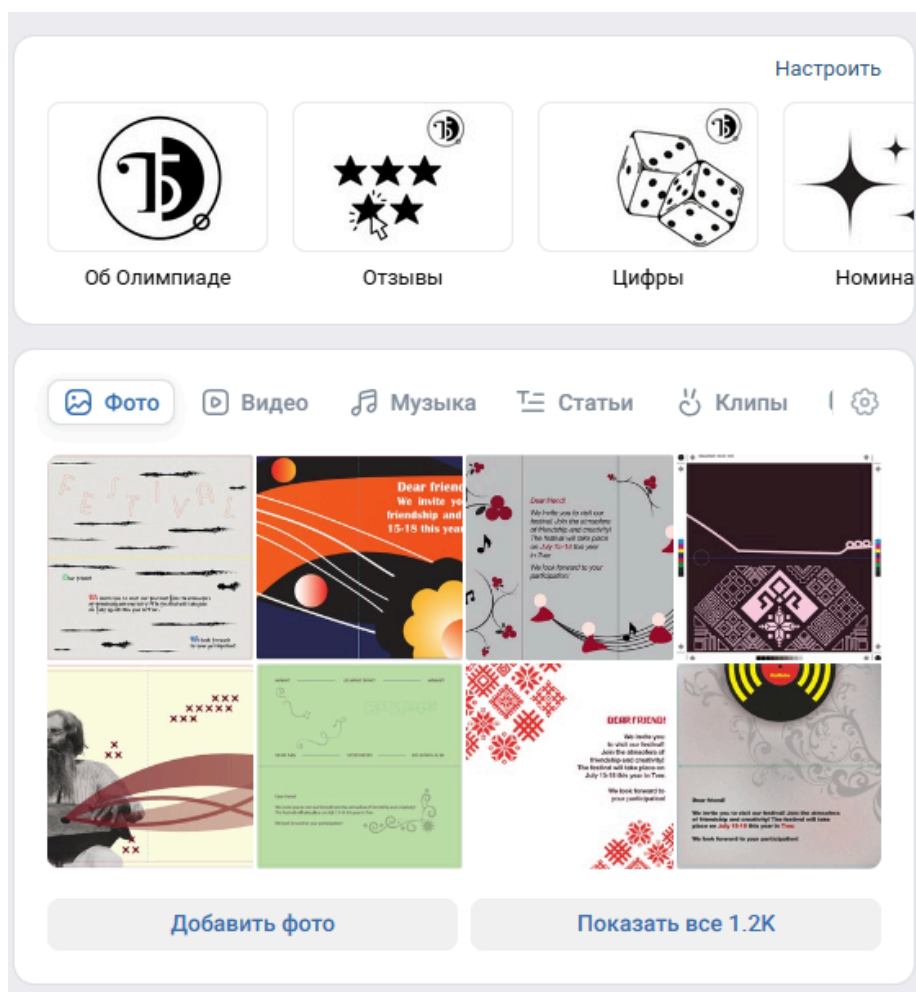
Настроить

Об Олимпиаде

Отзывы

Цифры

Номина

Фото Видео Музыка Статьи Клипы

FESTIVAL

Our friend!

We look forward to your participation!

Dear friend! We invite you friendship and 15-18 this year

Dear friend! We invite you to visit our festival! Join the atmosphere of friendship and creativity! The festival will take place on July 15-18 this year in Tver.

We look forward to your participation!

DEAR FRIEND!

We invite you to visit our festival! Join the atmosphere of friendship and creativity! The festival will take place on July 15-18 this year in Tver.

We look forward to your participation!

Dear friend!

We invite you to visit our festival! Join the atmosphere of friendship and creativity! The festival will take place on July 15-18 this year in Tver.

We look forward to your participation!

Добавить фото

Показать все 1.2K